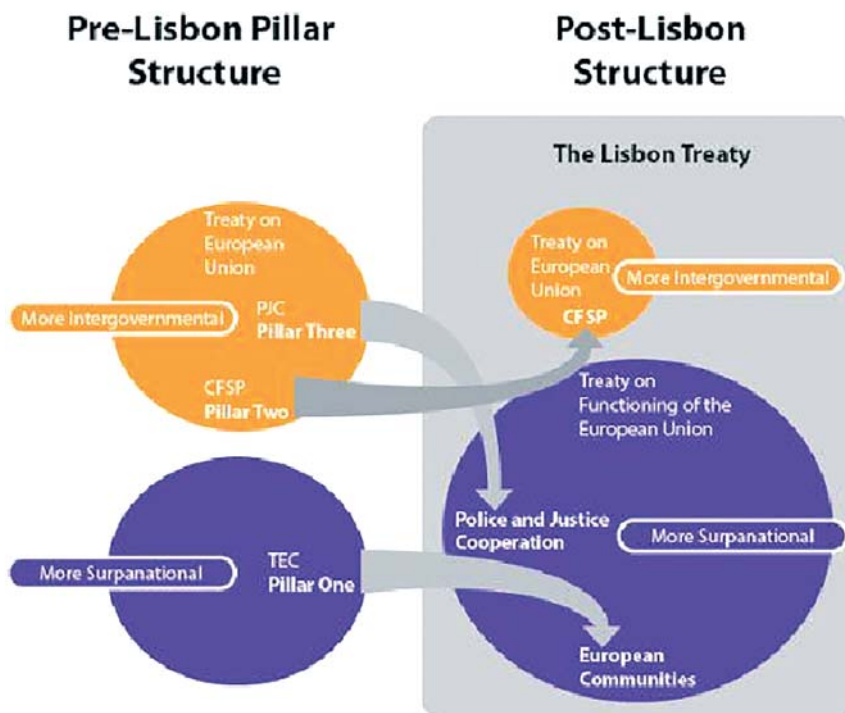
Pre-Lisbon Pillar Structure

Post-Lisbon Structure

The Lisbon Treaty

Treaty on European Union

More Intergovernmental

PJC
Pillar Three

CFSP
Pillar Two

Treaty on European Union

More Intergovernmental

CFSP

Treaty on Functioning of the European Union

Police and Justice Cooperation

More Surpanational

More Surpanational

TEC
Pillar One

European Communities